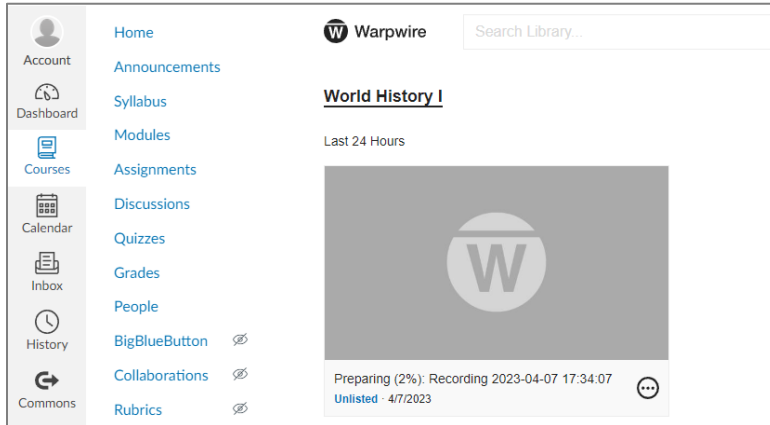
Account
Dashboard
Courses
Calendar
Inbox
History
Commons

Home
Announcements
Syllabus
Modules
Assignments
Discussions
Quizzes
Grades
People
BigBlueButton
Collaborations
Rubrics

Warpwire
Search Library...

World History I

Last 24 Hours

W

Preparing (2%): Recording 2023-04-07 17:34:07
Unlisted · 4/7/2023